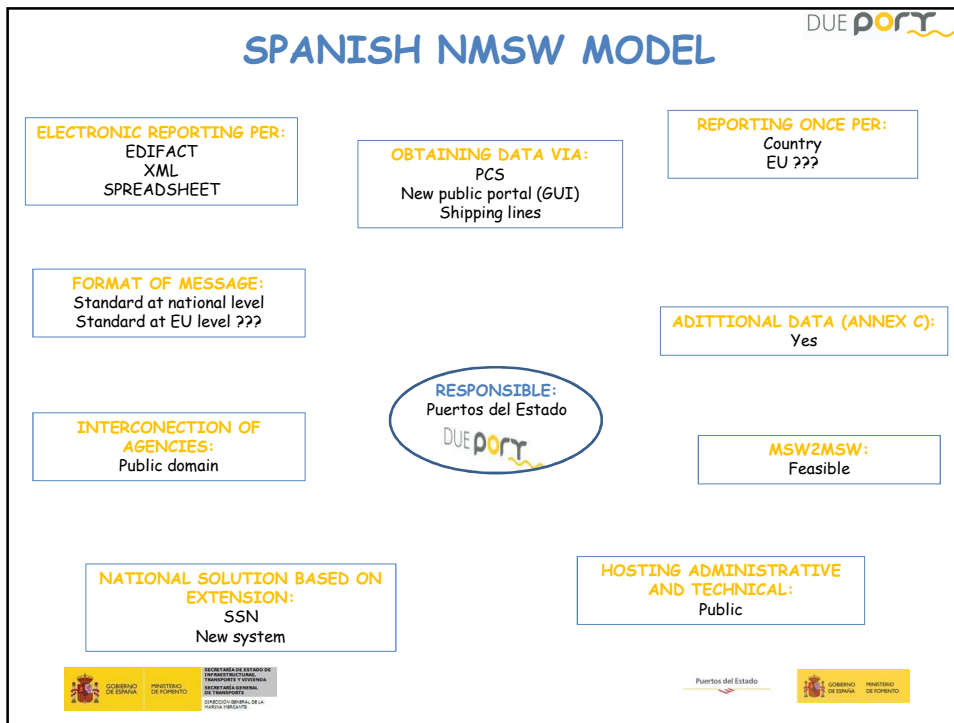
DUE PORT

SPANISH NMSW MODEL

ELECTRONIC REPORTING PER:
EDIFACT
XML
SPREADSHEET

OBTAINING DATA VIA:
PCS
New public portal (GUI)
Shipping lines

REPORTING ONCE PER:
Country
EU ???

FORMAT OF MESSAGE:
Standard at national level
Standard at EU level ???

ADITTIONAL DATA (ANNEX C):
Yes

RESPONSIBLE:
Puertos del Estado
DUE PORT

INTERCONECTION OF AGENCIES:
Public domain

MSW2MSW:
Feasible

NATIONAL SOLUTION BASED ON EXTENSION:
SSN
New system

HOSTING ADMINISTRATIVE AND TECHNICAL:
Public

GOBIERNO DE ESPAÑA MINISTERIO DE FOMENTO SECRETARÍA DE ESTADO DE INFRAESTRUCTURAS, TRANSPORTE Y VIVIENDA SECRETARÍA GENERAL DE TRANSPORTE DIRECCIÓN GENERAL DE LA MARINA MERCANTE

Puertos del Estado

GOBIERNO DE ESPAÑA MINISTERIO DE FOMENTO